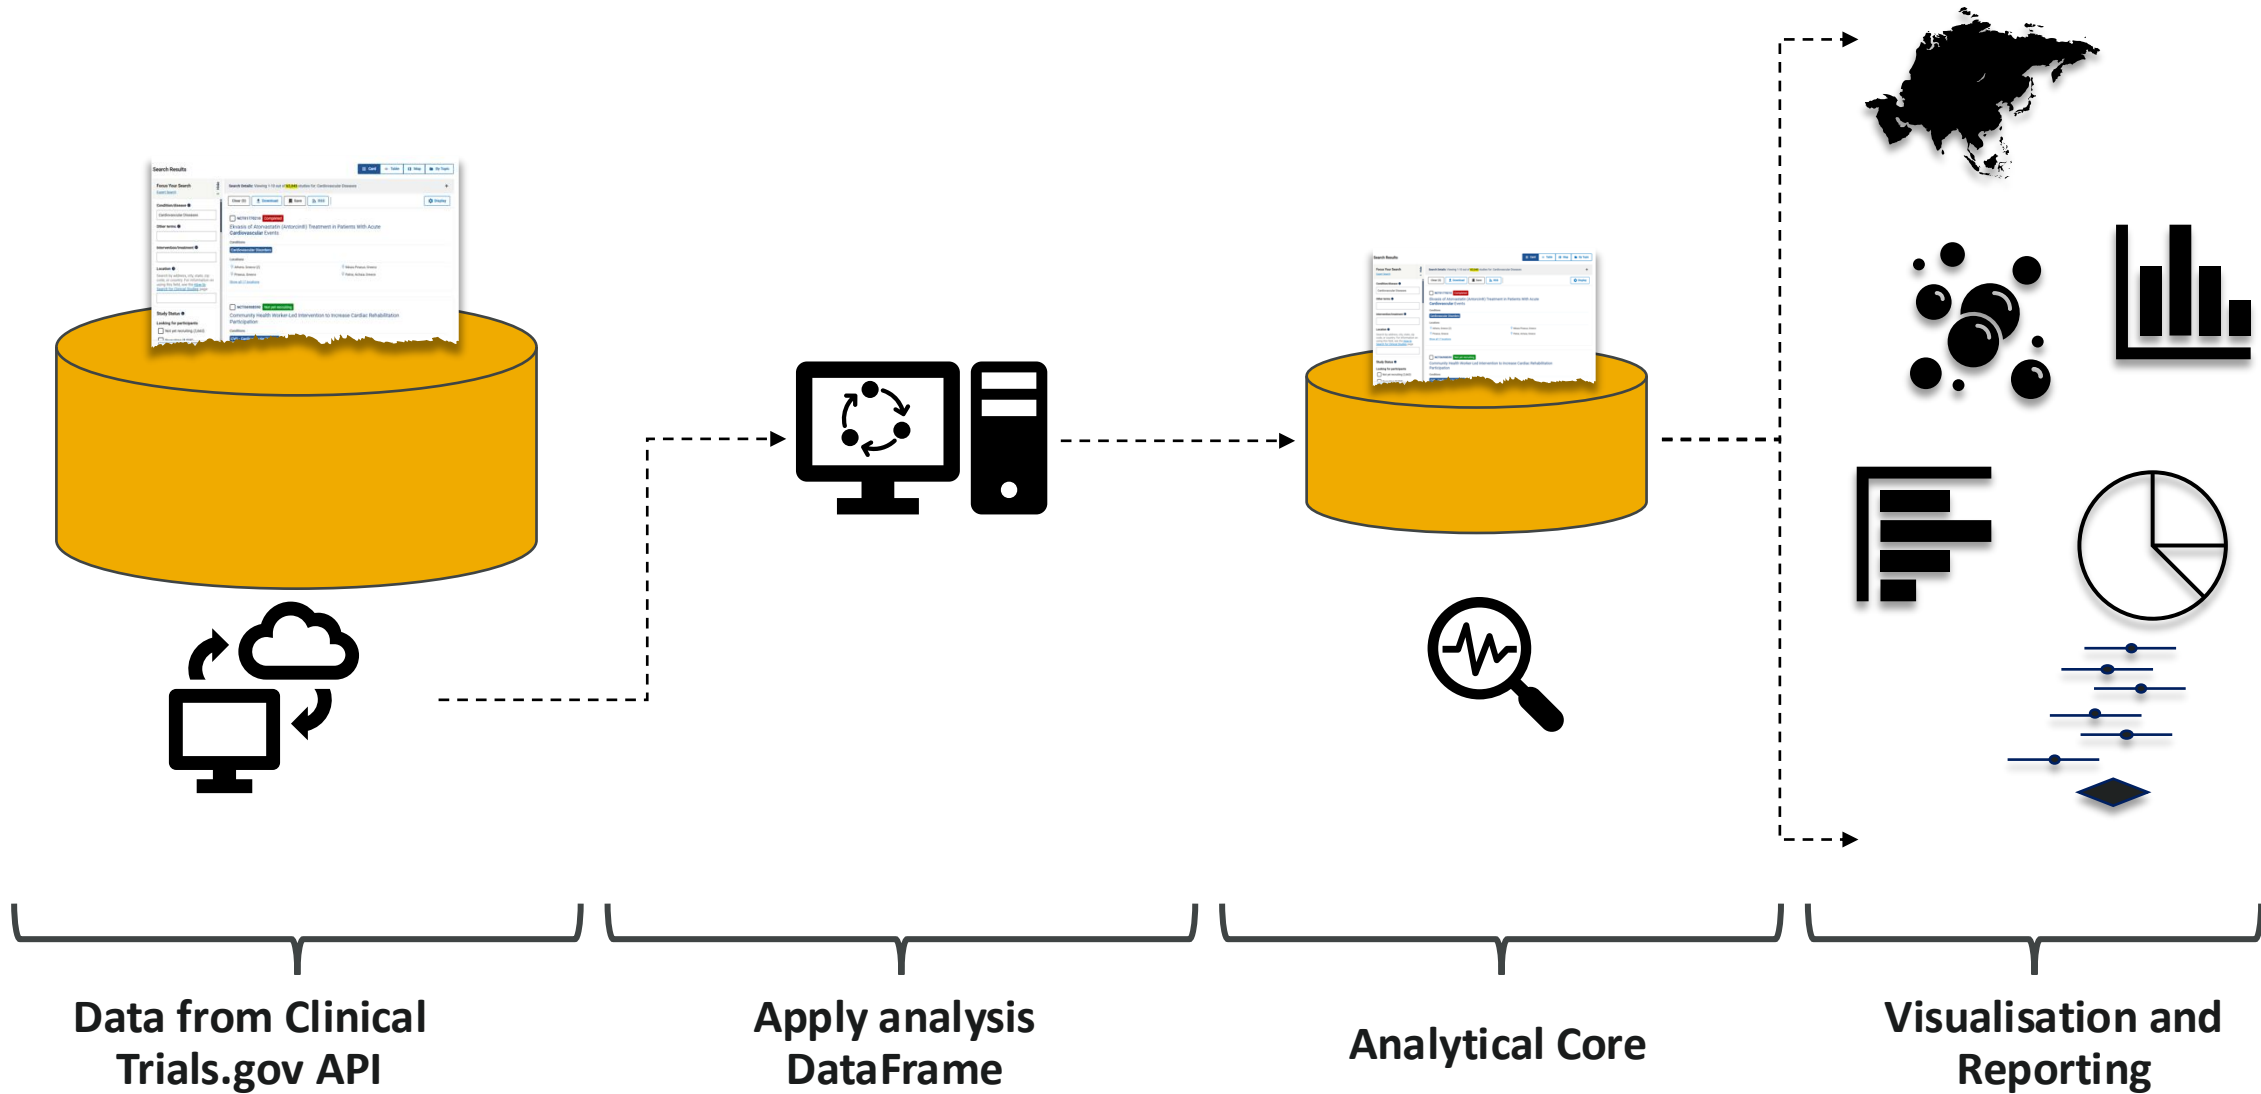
Search Results

Focus Your Search

Search Details: Viewing 1-10 out of 93,843 studies for: Cardiovascular Diseases

Effects of Atorvastatin (Atorcordin) Treatment in Patients With Acute Cardiovascular Events

Community Health Worker-Led Intervention to Increase Cardiac Rehabilitation Participation

Data from Clinical Trials.gov API

Apply analysis DataFrame

Analytical Core

Visualisation and Reporting